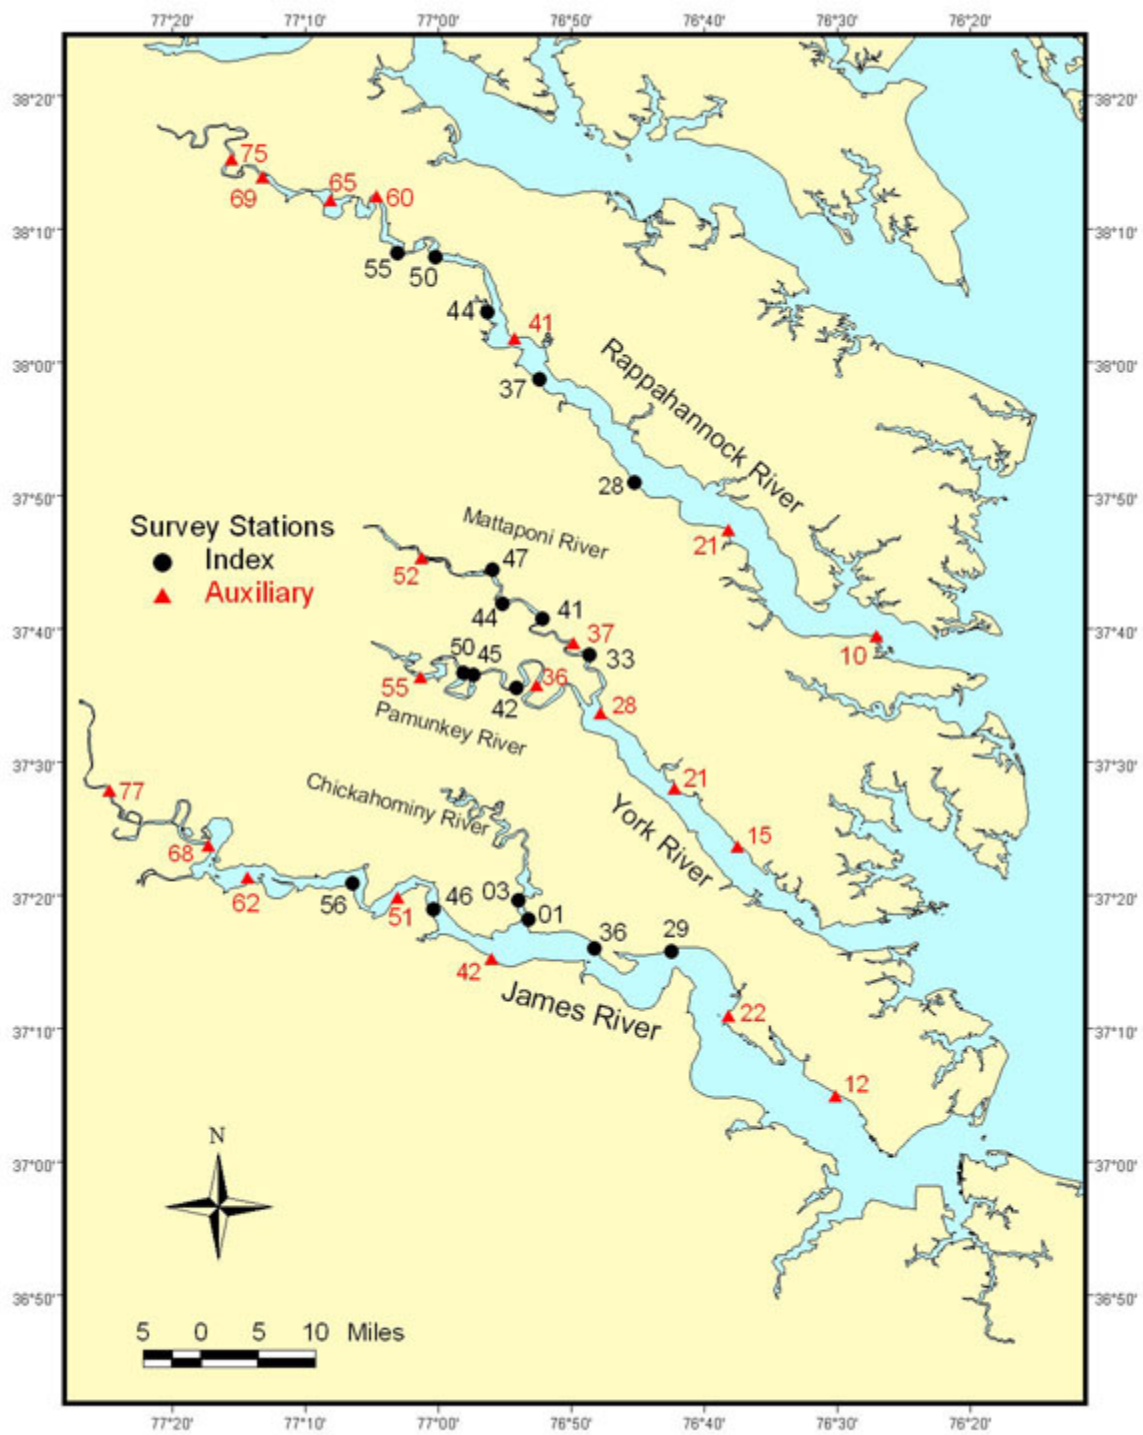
77°20' 77°10' 77°00' 76°50' 76°40' 76°30' 76°20'

38°20' 38°10' 38°00' 37°50' 37°40' 37°30' 37°20' 37°10' 37°00' 36°50'

75
69
65
60
55
50
44
41
37
Rappahannock River
28
21
10

Survey Stations
Index
Auxiliary

Mattaponi River
52
47
44
41
37
33
50
45
55
42
36
28
Pamunkey River
21
York River
15

77
Chickahominy River
68
62
56
51
46
03
01
36
29
42
James River
22
12

N

5 0 5 10 Miles